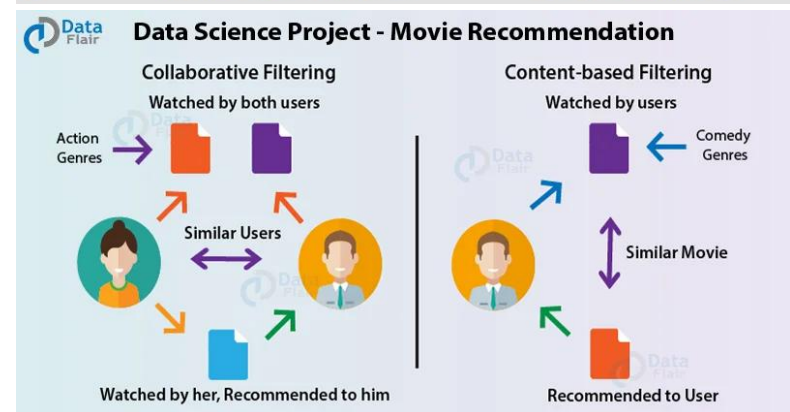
Data Flair

Data Science Project - Movie Recommendation

Collaborative Filtering

Watched by both users

Action Genres

Similar Users

Watched by her, Recommended to him

Content-based Filtering

Watched by users

Comedy Genres

Similar Movie

Recommended to User